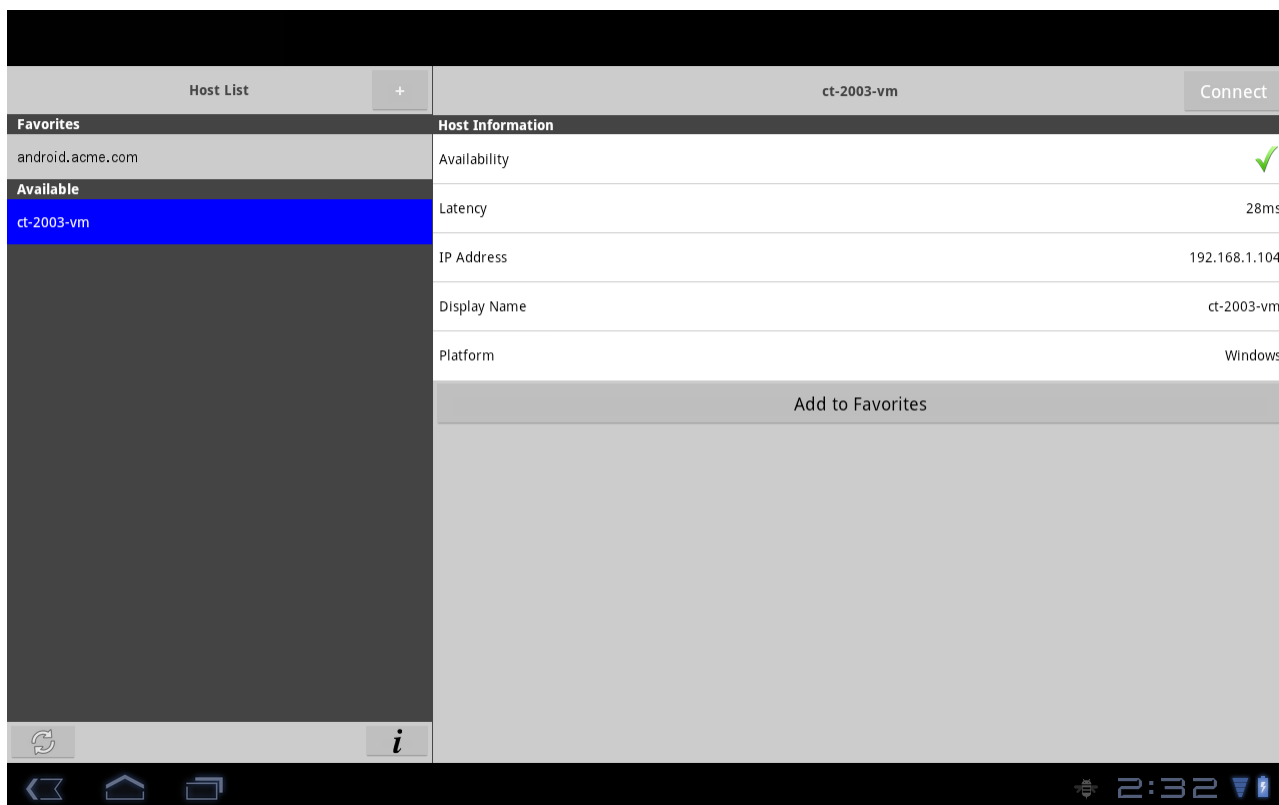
Host List

+

ct-2003-vm

Connect

Favorites

android.acme.com

Available

ct-2003-vm

Host Information

Availability

Latency 28ms

IP Address 192.168.1.104

Display Name ct-2003-vm

Platform Windows

Add to Favorites

i

2:32